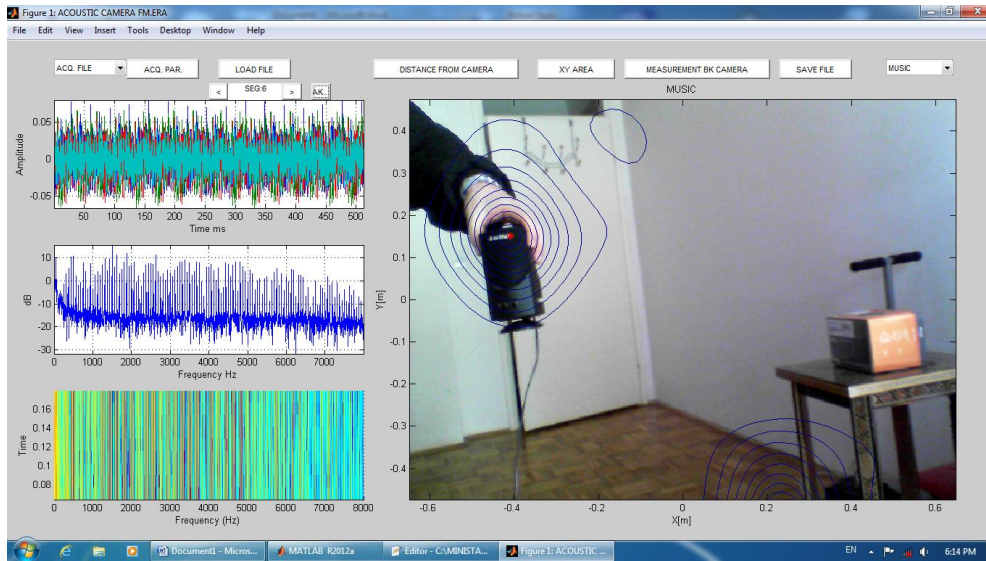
Figure 1: ACOUSTIC CAMERA FM.ERA

File Edit View Insert Tools Desktop Window Help

ACQ. FILE
ACQ. PAR.
LOAD FILE
<
SEG:6
>
AK.
DISTANCE FROM CAMERA
XY AREA
MEASUREMENT BK CAMERA
SAVE FILE
MUSIC

MUSIC

Amplitude
0.05
0
-0.05
50 100 150 200 250 300 350 400 450 500
Time ms

dB
10
0
-10
-20
-30
0 1000 2000 3000 4000 5000 6000 7000
Frequency Hz

Time
0.16
0.14
0.12
0.1
0.08
0 1000 2000 3000 4000 5000 6000 7000 8000
Frequency (Hz)

Y[m]
0.4
0.3
0.2
0.1
0
-0.1
-0.2
-0.3
-0.4
-0.6 -0.4 -0.2 0 0.2 0.4 0.6
X[m]

Document1 - Micros...
MATLAB R2012a
Editor - C:\MINISTA...
Figure 1: ACOUSTIC ...
EN
6:14 PM